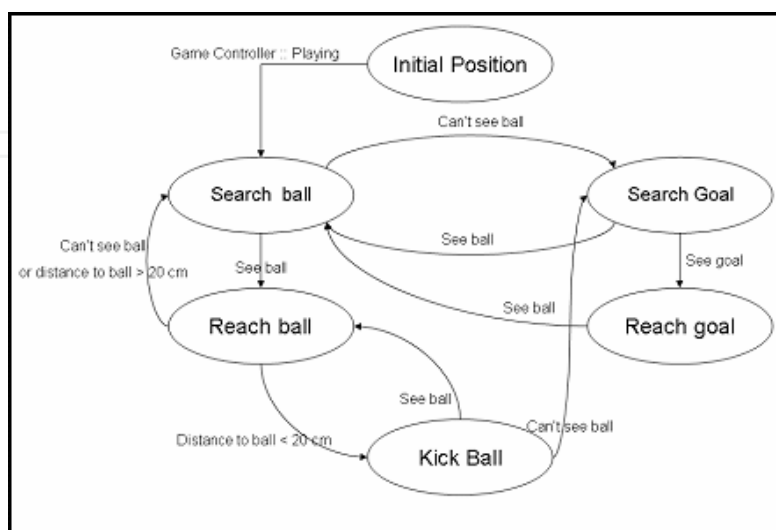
Game Controller :: Playing

Initial Position

Can't see ball

Search ball

Search Goal

See ball

Can't see ball

or distance to ball > 20 cm

See ball

See goal

See ball

Reach ball

Reach goal

See ball

Can't see ball

Distance to ball < 20 cm

Kick Ball